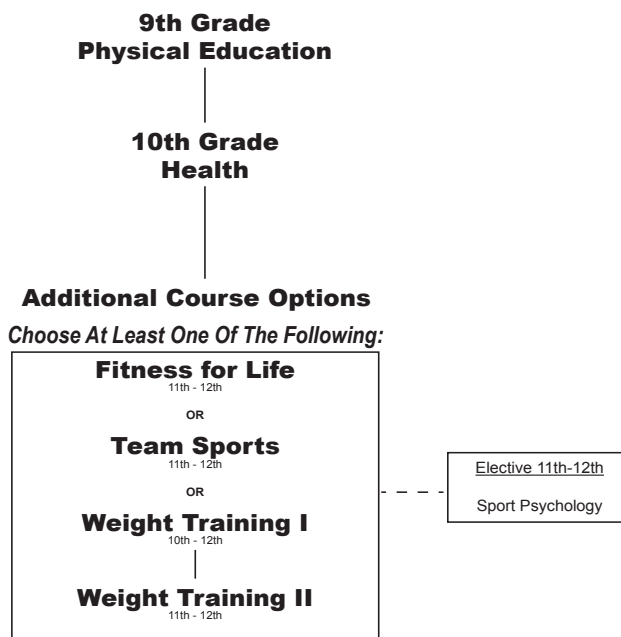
9th Grade
Physical Education

10th Grade
Health

Additional Course Options

Choose At Least One Of The Following:

Fitness for Life
11th - 12th

OR

Team Sports
11th - 12th

OR

Weight Training I
10th - 12th

Weight Training II
11th - 12th

Elective 11th-12th

Sport Psychology